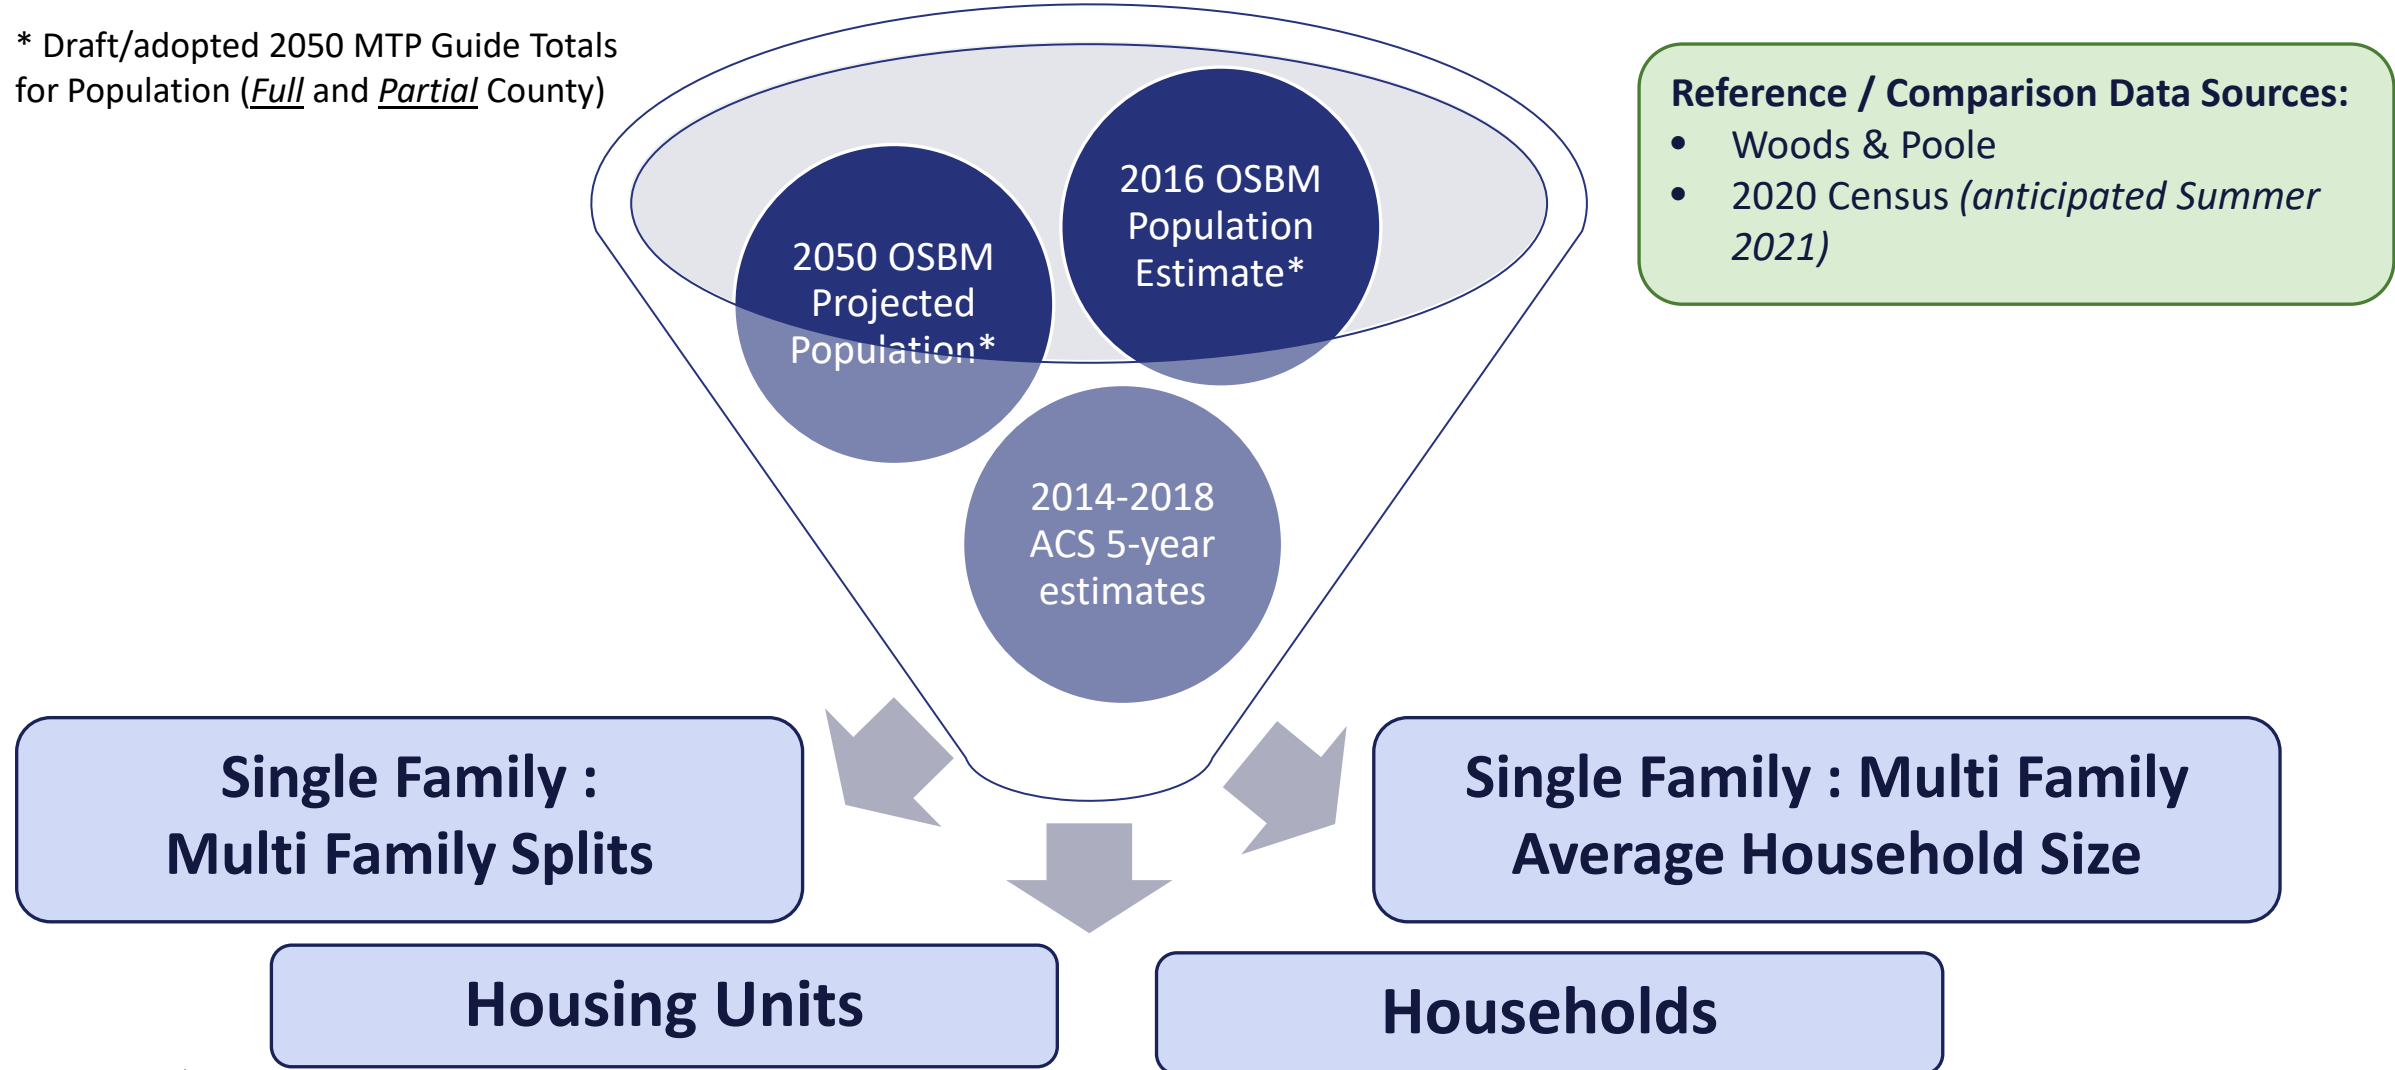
* Draft/adopted 2050 MTP Guide Totals for Population (*Full* and *Partial* County)

2050 OSBM Projected Population*

2016 OSBM Population Estimate*

2014-2018 ACS 5-year estimates

**Reference / Comparison Data Sources:**
- Woods & Poole
- 2020 Census *(anticipated Summer 2021)*

Single Family : Multi Family Splits

Single Family : Multi Family Average Household Size

Housing Units

Households